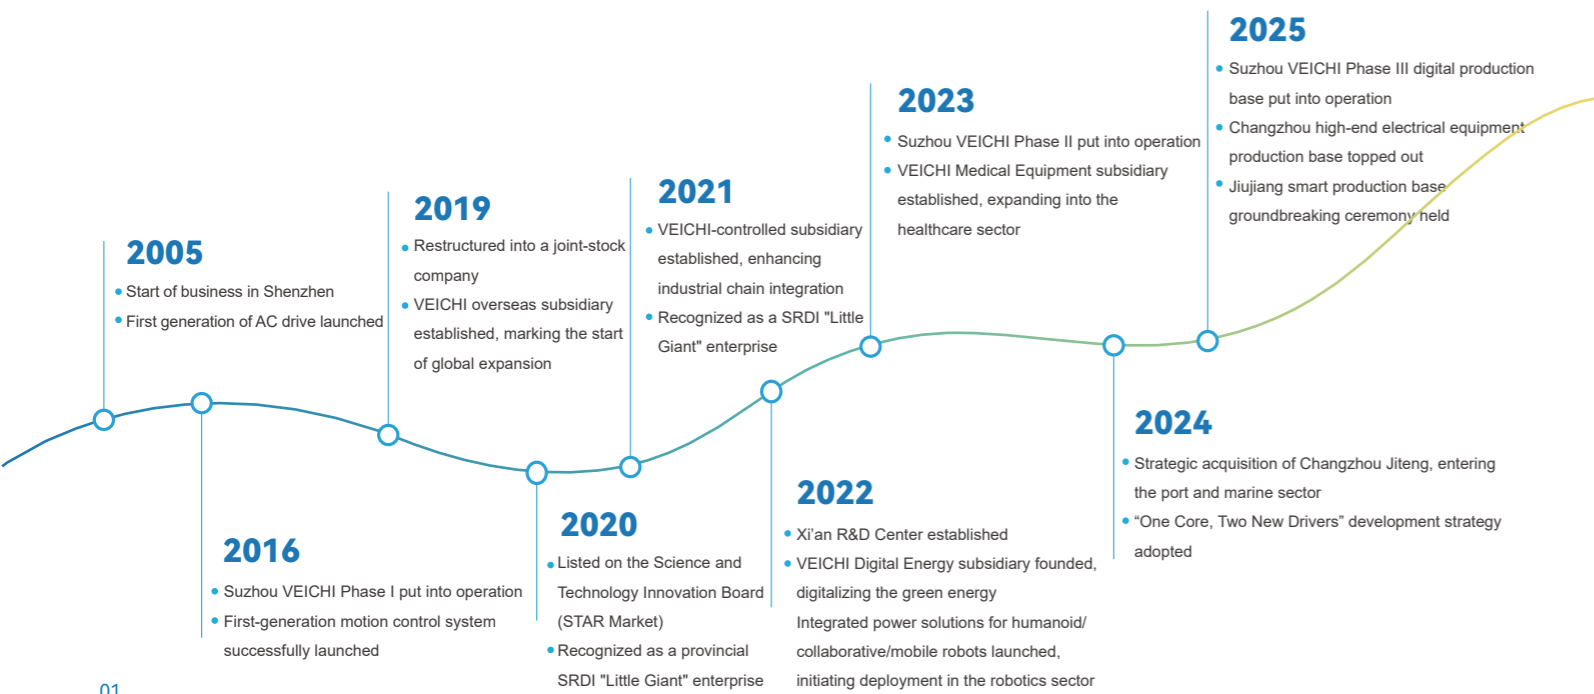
2025

Suzhou VEICHI Phase III digital production base put into operation

Changzhou high-end electrical equipment production base topped out

Jiujiang smart production base groundbreaking ceremony held

2023

Suzhou VEICHI Phase II put into operation

VEICHI Medical Equipment subsidiary established, expanding into the healthcare sector

2021

VEICHI-controlled subsidiary established, enhancing industrial chain integration

Recognized as a SRDI "Little Giant" enterprise

2019

Restructured into a joint-stock company

VEICHI overseas subsidiary established, marking the start of global expansion

2005

Start of business in Shenzhen

First generation of AC drive launched

2016

Suzhou VEICHI Phase I put into operation

First-generation motion control system successfully launched

2020

Listed on the Science and Technology Innovation Board (STAR Market)

Recognized as a provincial SRDI "Little Giant" enterprise

2022

Xi'an R&D Center established

VEICHI Digital Energy subsidiary founded, digitalizing the green energy

Integrated power solutions for humanoid/ collaborative/mobile robots launched, initiating deployment in the robotics sector

2024

Strategic acquisition of Changzhou Jiteng, entering the port and marine sector

“One Core, Two New Drivers” development strategy adopted

01